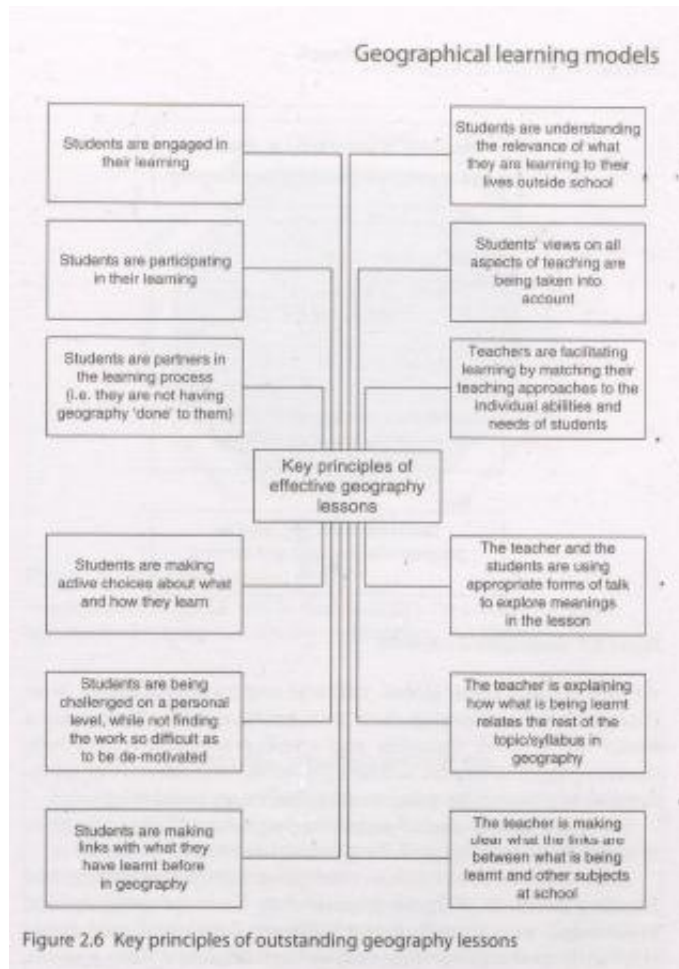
Geographical learning models

Students are engaged in their learning

Students are understanding the relevance of what they are learning to their lives outside school

Students are participating in their learning

Students' views on all aspects of teaching are being taken into account

Students are partners in the learning process (i.e. they are not having geography 'done' to them)

Teachers are facilitating learning by matching their teaching approaches to the individual abilities and needs of students

Key principles of effective geography lessons

Students are making active choices about what and how they learn

The teacher and the students are using appropriate forms of talk to explore meanings in the lesson

Students are being challenged on a personal level, while not finding the work so difficult as to be de-motivated

The teacher is explaining how what is being learnt relates the rest of the topic/syllabus in geography

Students are making links with what they have learnt before in geography

The teacher is making clear what the links are between what is being learnt and other subjects at school

Figure 2.6 Key principles of outstanding geography lessons